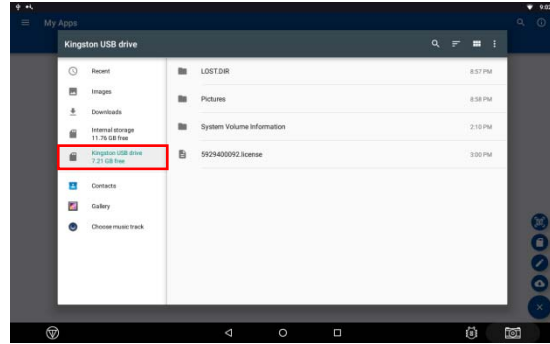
9:0

My Apps

Kingston USB drive

Recent

Images

Downloads

Internal storage
11.76 GB free

Kingston USB drive
7.21 GB free

Contacts

Gallery

Choose music track

LOST.DIR 8:57 PM

Pictures 8:58 PM

System Volume Information 2:10 PM

5929400092.license 3:00 PM